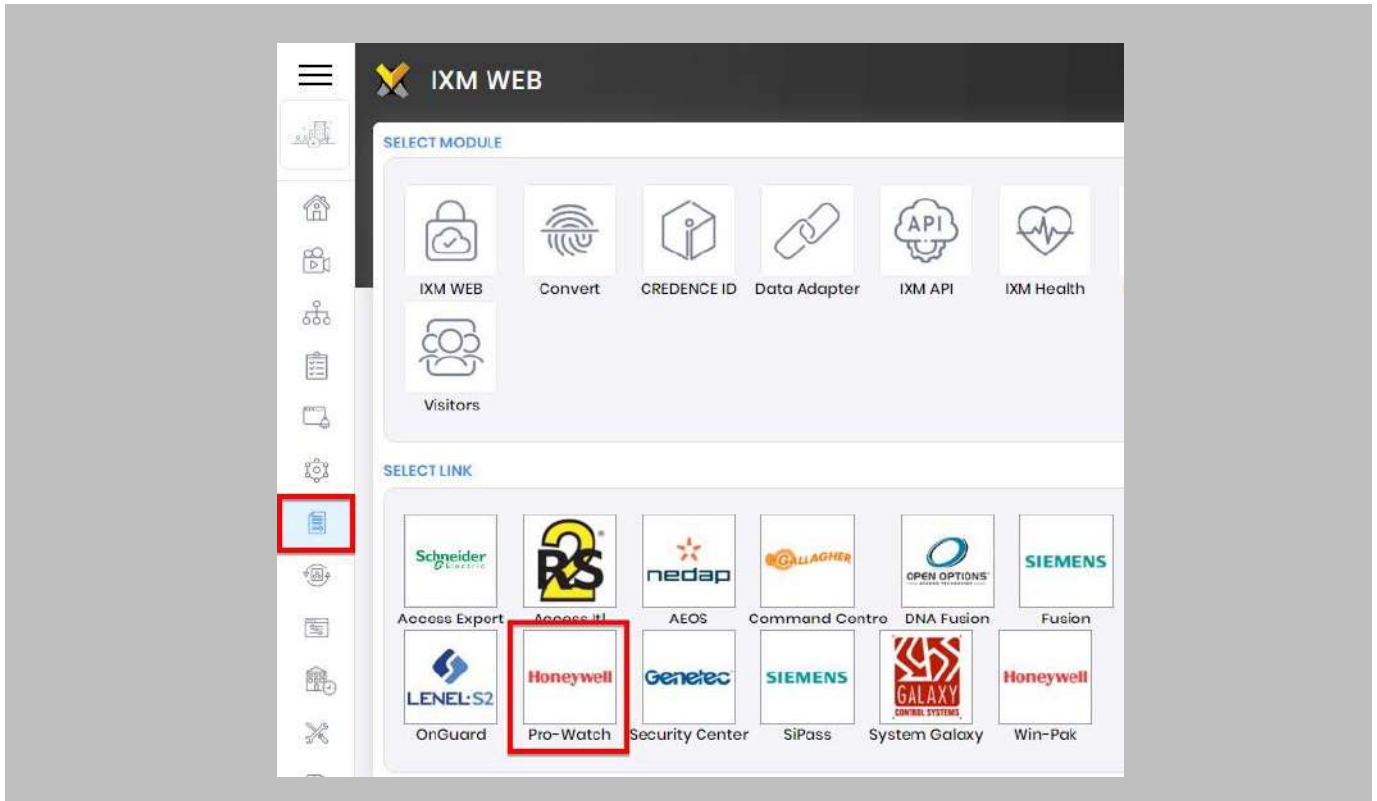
IXM WEB

SELECT MODULE

IXM WEB
Convert
CREDENCE ID
Data Adapter
API
IXM API
IXM Health
Visitors

SELECT LINK

Schneider Electric
Access Expert
R2S
Access It!
nedap
AEOS
GALLAGHER
Command Contro
OPEN OPTIONS
DNA Fusion
SIEMENS
Fusion
LENEL:S2
OnGuard
Honeywell
Pro-Watch
Genetec
Security Center
SIEMENS
SiPass
GALAXY CONTROL SYSTEMS
System Galaxy
Honeywell
Win-Pak